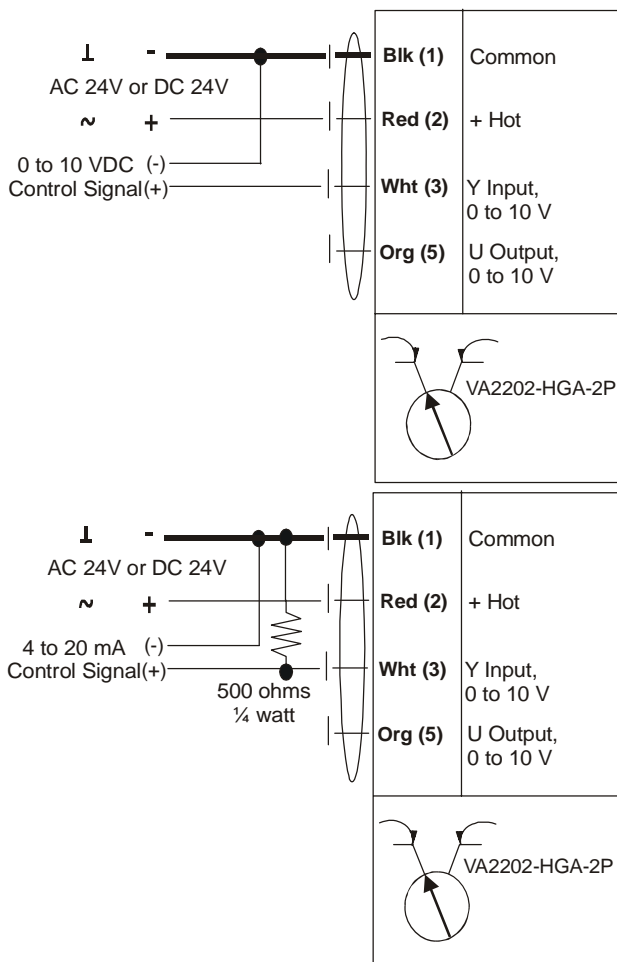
⊥ -
AC 24V or DC 24V
~ +
0 to 10 VDC (-)
Control Signal(+)

Blk (1) Common
Red (2) + Hot
Wht (3) Y Input, 0 to 10 V
Org (5) U Output, 0 to 10 V

VA2202-HGA-2P

⊥ -
AC 24V or DC 24V
~ +
4 to 20 mA (-)
Control Signal(+)
500 ohms
¼ watt

Blk (1) Common
Red (2) + Hot
Wht (3) Y Input, 0 to 10 V
Org (5) U Output, 0 to 10 V

VA2202-HGA-2P